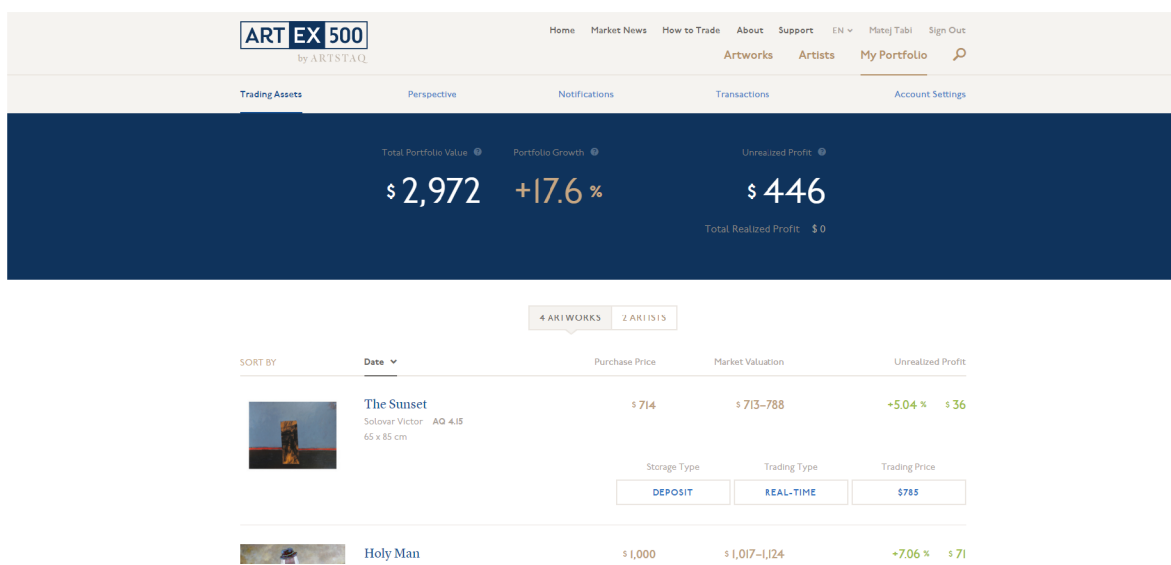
ART EX 500
by ARTSTAQ

Home Market News How to Trade About Support EN Matej Tabi Sign Out

Artworks Artists My Portfolio

Trading Assets Perspective Notifications Transactions Account Settings

Total Portfolio Value
$ 2,972

Portfolio Growth
+17.6 %

Unrealized Profit
$ 446

Total Realized Profit $ 0

4 ARTWORKS 2 ARTISTS

| SORT BY | Date | Purchase Price | Market Valuation | Unrealized Profit |
|---|---|---|---|---|
| | The Sunset<br>Solovar Victor AQ 4.15<br>65 x 85 cm | $ 714 | $ 713–788 | +5.04 % $ 36 |
| | Holy Man | $ 1,000 | $ 1,017–1,124 | +7.06 % $ 71 |

Storage Type
DEPOSIT

Trading Type
REAL-TIME

Trading Price
$785